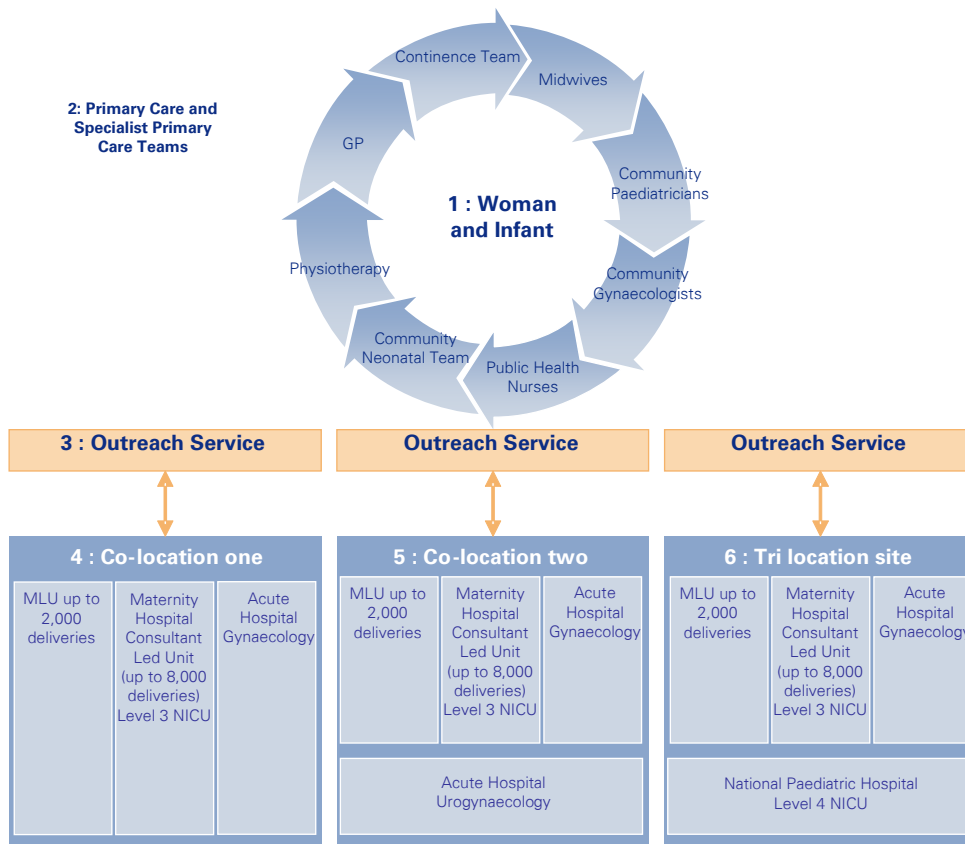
2: Primary Care and Specialist Primary Care Teams

Continence Team

Midwives

Community Paediatricians

Community Gynaecologists

Public Health Nurses

Community Neonatal Team

Physiotherapy

GP

1 : Woman and Infant

3 : Outreach Service

Outreach Service

Outreach Service

4 : Co-location one

MLU up to 2,000 deliveries

Maternity Hospital Consultant Led Unit (up to 8,000 deliveries) Level 3 NICU

Acute Hospital Gynaecology

5 : Co-location two

MLU up to 2,000 deliveries

Maternity Hospital Consultant Led Unit (up to 8,000 deliveries) Level 3 NICU

Acute Hospital Gynaecology

Acute Hospital Urogynaecology

6 : Tri location site

MLU up to 2,000 deliveries

Maternity Hospital Consultant Led Unit (up to 8,000 deliveries) Level 3 NICU

Acute Hospital Gynaecology

National Paediatric Hospital Level 4 NICU